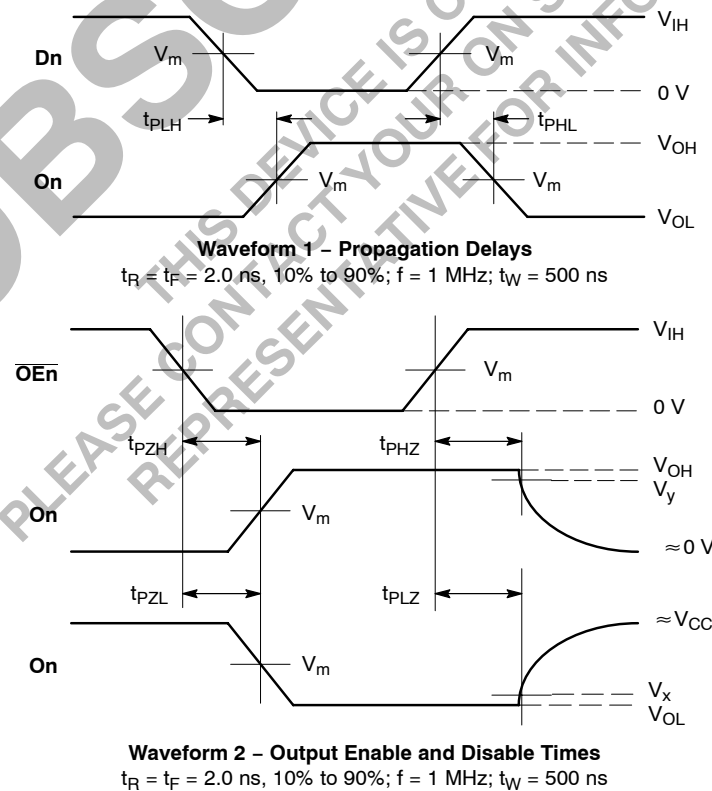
OBSOLETE
THIS DEVICE IS OBSOLETE
PLEASE CONTACT YOUR ON SEMI
REPRESENTATIVE FOR INFO

Dn
$V_m$
$V_m$
$V_{IH}$
0 V
$t_{PLH}$
$t_{PHL}$
$V_{OH}$
On
$V_m$
$V_m$
$V_{OL}$

Waveform 1 – Propagation Delays
$t_R = t_F = 2.0$ ns, 10% to 90%; f = 1 MHz; $t_W = 500$ ns

$\overline{OEn}$
$V_{IH}$
$V_m$
0 V
$t_{PZH}$
$t_{PHZ}$
$V_{OH}$
$V_y$
On
$V_m$
$\approx 0$ V
$t_{PZL}$
$t_{PLZ}$
$\approx V_{CC}$
On
$V_m$
$V_x$
$V_{OL}$

Waveform 2 – Output Enable and Disable Times
$t_R = t_F = 2.0$ ns, 10% to 90%; f = 1 MHz; $t_W = 500$ ns